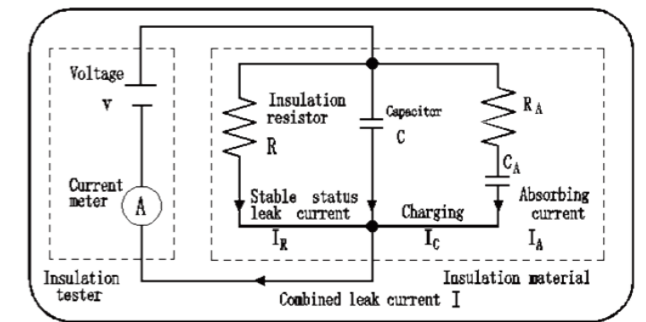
Voltage
V

Current meter
A

Insulation tester

Insulation resistor
R

Stable status leak current
$I_R$

Capacitor
C

Charging
$I_C$

$R_A$

$C_A$

Absorbing current
$I_A$

Insulation material

Combined leak current I